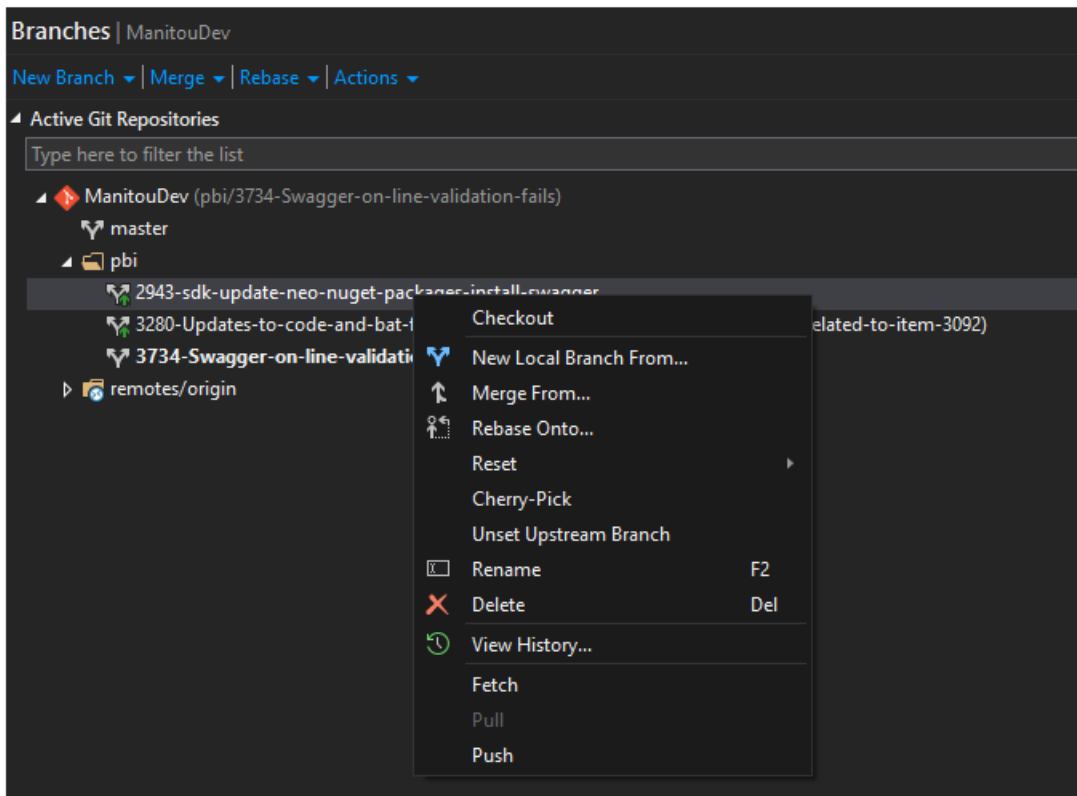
Branches | ManitouDev

New Branch ▾ | Merge ▾ | Rebase ▾ | Actions ▾

Active Git Repositories

Type here to filter the list

ManitouDev (pbi/3734-Swagger-on-line-validation-fails)

master

pbi

2943-sdk-update-neo-nuget-packages-install-swagger

3280-Updates-to-code-and-bat-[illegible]elated-to-item-3092)

3734-Swagger-on-line-validati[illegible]

remotes/origin

Checkout

New Local Branch From...

Merge From...

Rebase Onto...

Reset

Cherry-Pick

Unset Upstream Branch

Rename F2

Delete Del

View History...

Fetch

Pull

Push